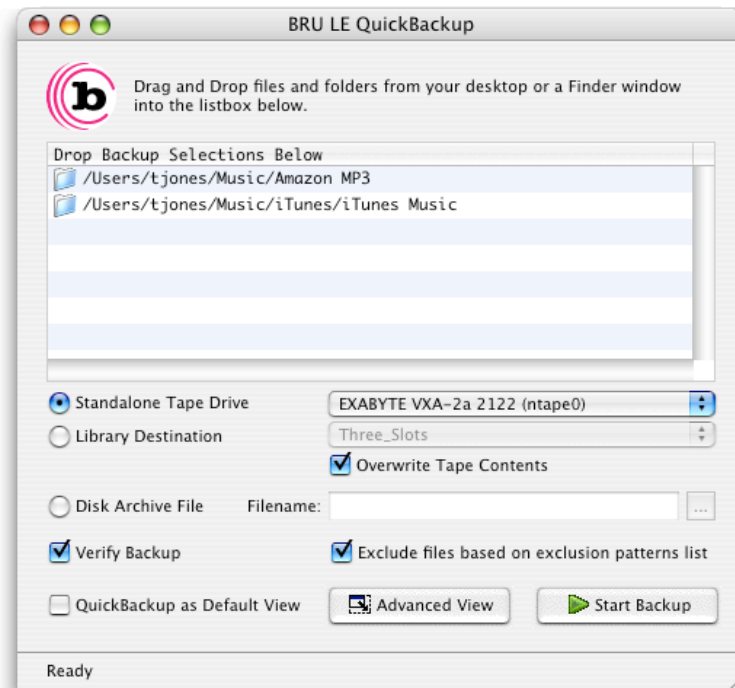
BRU LE QuickBackup

b

Drag and Drop files and folders from your desktop or a Finder window into the listbox below.

Drop Backup Selections Below
/Users/tjones/Music/Amazon MP3
/Users/tjones/Music/iTunes/iTunes Music

Standalone Tape Drive
EXABYTE VXA-2a 2122 (ntape0)
Library Destination
Three_Slots
Overwrite Tape Contents
Disk Archive File
Filename:
...
Verify Backup
Exclude files based on exclusion patterns list
QuickBackup as Default View
Advanced View
Start Backup

Ready